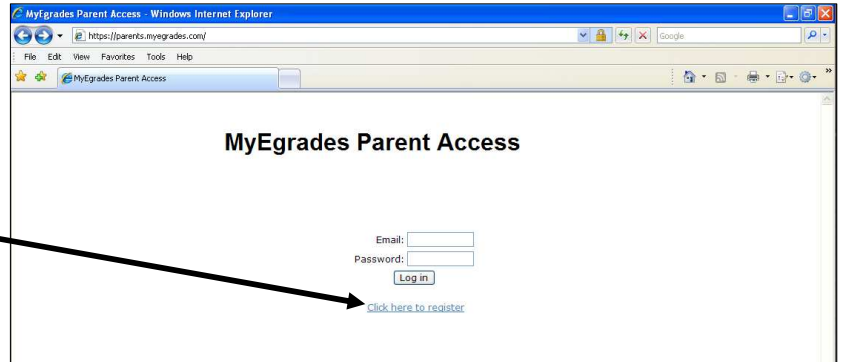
MyEgrades Parent Access - Windows Internet Explorer
https://parents.myegrades.com/
Google
File Edit View Favorites Tools Help
MyEgrades Parent Access

MyEgrades Parent Access

Email:
Password:
Log in
Click here to register